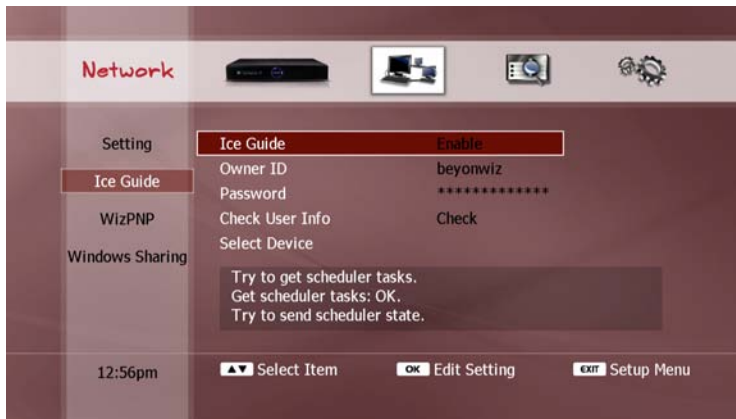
Network

Setting
Ice Guide
WizPNP
Windows Sharing

Ice Guide Enable
Owner ID beyonwiz
Password *************
Check User Info Check
Select Device

Try to get scheduler tasks.
Get scheduler tasks: OK.
Try to send scheduler state.

12:56pm
▲▼ Select Item
OK Edit Setting
EXIT Setup Menu